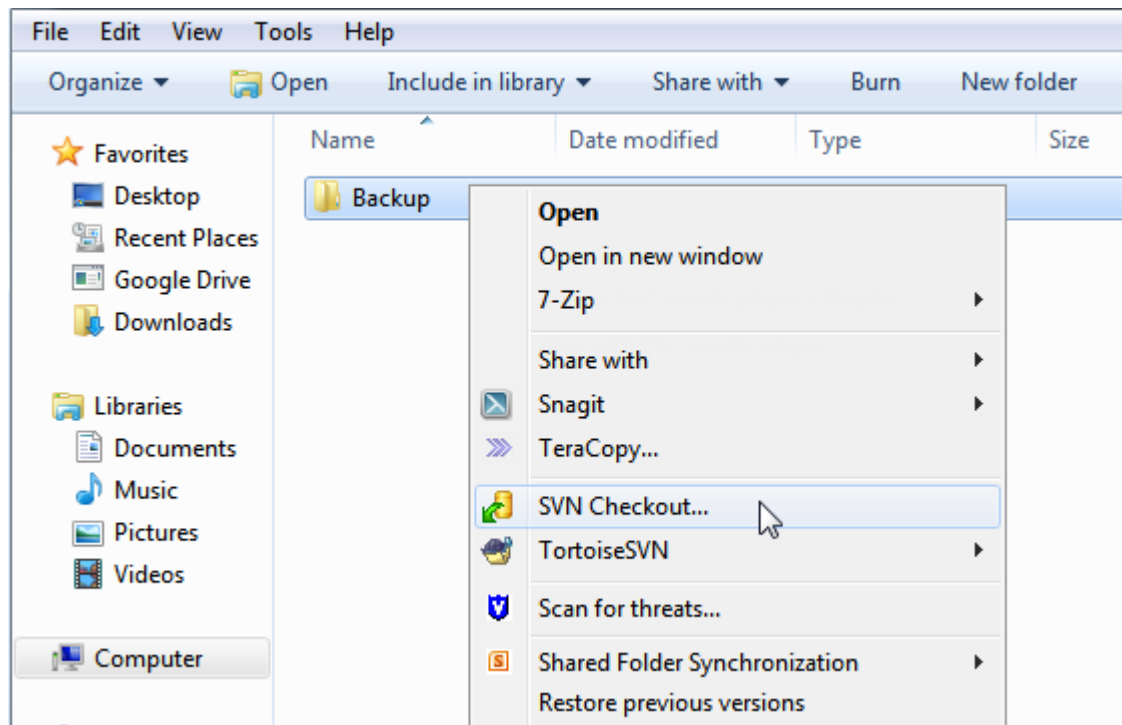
File Edit View Tools Help

Organize ▾ Open Include in library ▾ Share with ▾ Burn New folder

Favorites
Desktop
Recent Places
Google Drive
Downloads

Libraries
Documents
Music
Pictures
Videos

Computer

Name Date modified Type Size

Backup

Open
Open in new window
7-Zip
Share with
Snagit
TeraCopy...
SVN Checkout...
TortoiseSVN
Scan for threats...
Shared Folder Synchronization
Restore previous versions